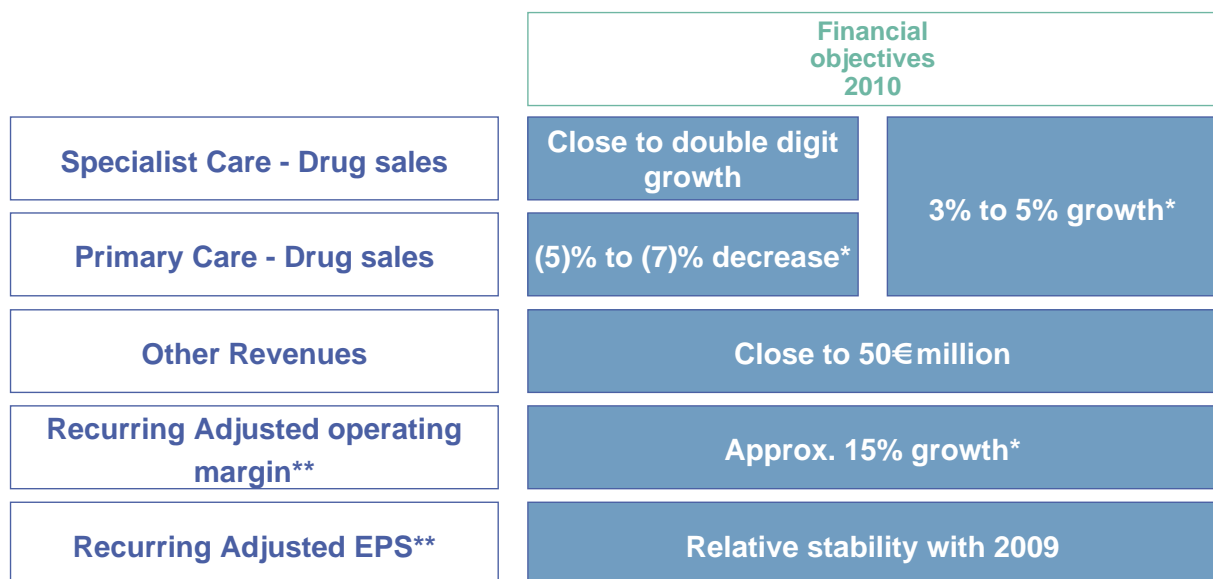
Financial objectives 2010

Specialist Care - Drug sales

Close to double digit growth

3% to 5% growth*

Primary Care - Drug sales

(5)% to (7)% decrease*

Other Revenues

Close to 50€ million

Recurring Adjusted operating margin**

Approx. 15% growth*

Recurring Adjusted EPS**

Relative stability with 2009